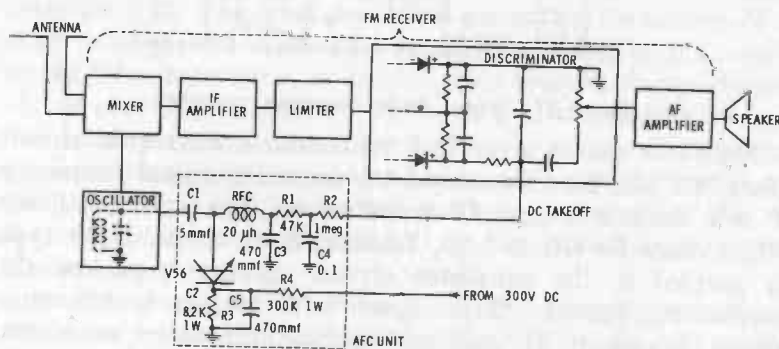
ANTENNA

FM RECEIVER

MIXER

IF AMPLIFIER

LIMITER

DISCRIMINATOR

AF AMPLIFIER

SPEAKER

OSCILLATOR

DC TAKEOFF

C1

5mmf

RFC

20 µh

R1

47K

R2

1meg

470 mmf

C3

C4

0.1

V56

C2

8.2K 1W

C5

R3

470mmf

R4

300K 1W

FROM 300V DC

AFC UNIT